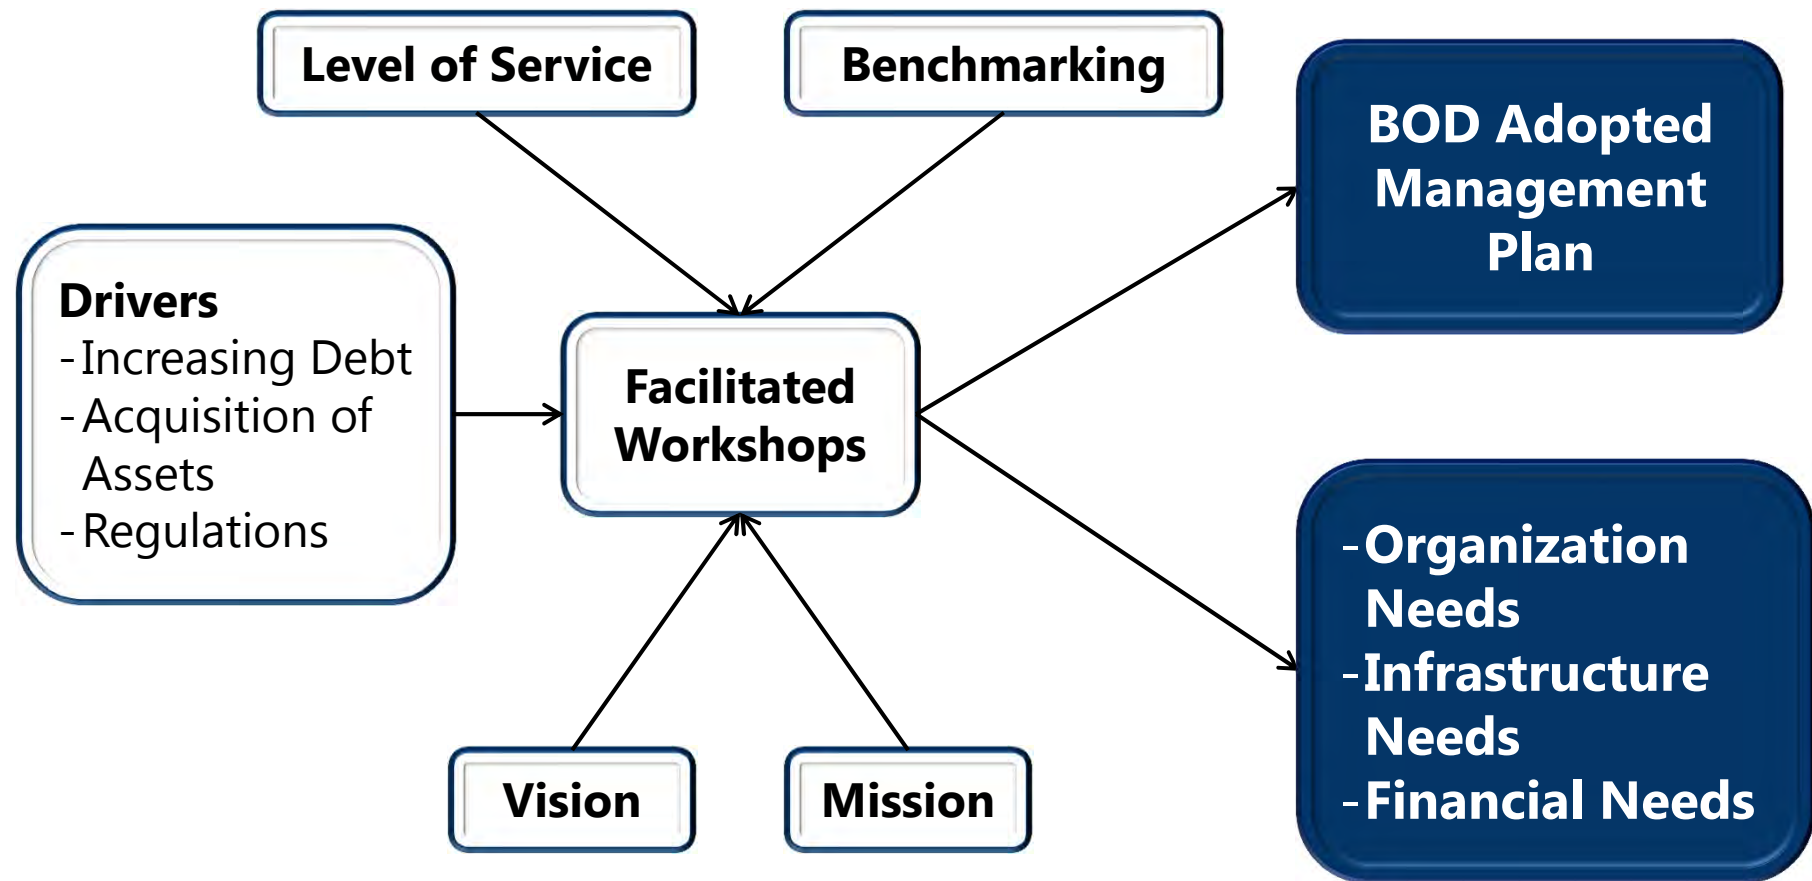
Level of Service

Benchmarking

BOD Adopted Management Plan

Drivers
-Increasing Debt
-Acquisition of Assets
-Regulations

Facilitated Workshops

-Organization Needs
-Infrastructure Needs
-Financial Needs

Vision

Mission